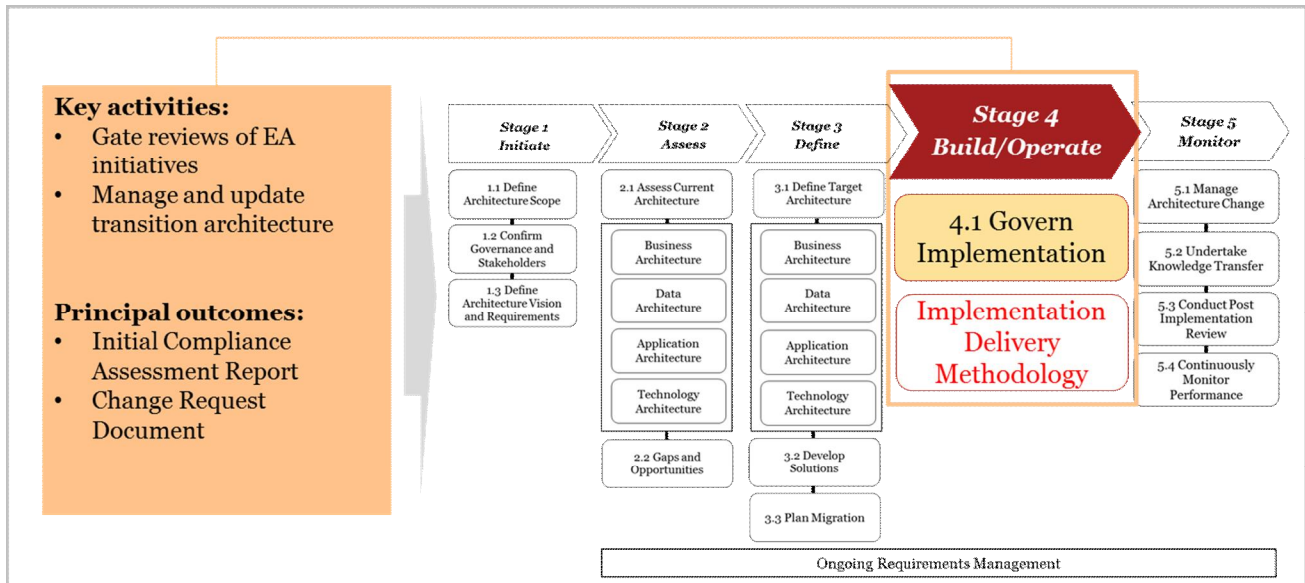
Key activities:
• Gate reviews of EA initiatives
• Manage and update transition architecture

Principal outcomes:
• Initial Compliance Assessment Report
• Change Request Document

Stage 1
Initiate

1.1 Define Architecture Scope

1.2 Confirm Governance and Stakeholders

1.3 Define Architecture Vision and Requirements

Stage 2
Assess

2.1 Assess Current Architecture

Business Architecture

Data Architecture

Application Architecture

Technology Architecture

2.2 Gaps and Opportunities

Stage 3
Define

3.1 Define Target Architecture

Business Architecture

Data Architecture

Application Architecture

Technology Architecture

3.2 Develop Solutions

3.3 Plan Migration

Stage 4
Build/Operate

4.1 Govern Implementation

Implementation Delivery Methodology

Stage 5
Monitor

5.1 Manage Architecture Change

5.2 Undertake Knowledge Transfer

5.3 Conduct Post Implementation Review

5.4 Continuously Monitor Performance

Ongoing Requirements Management